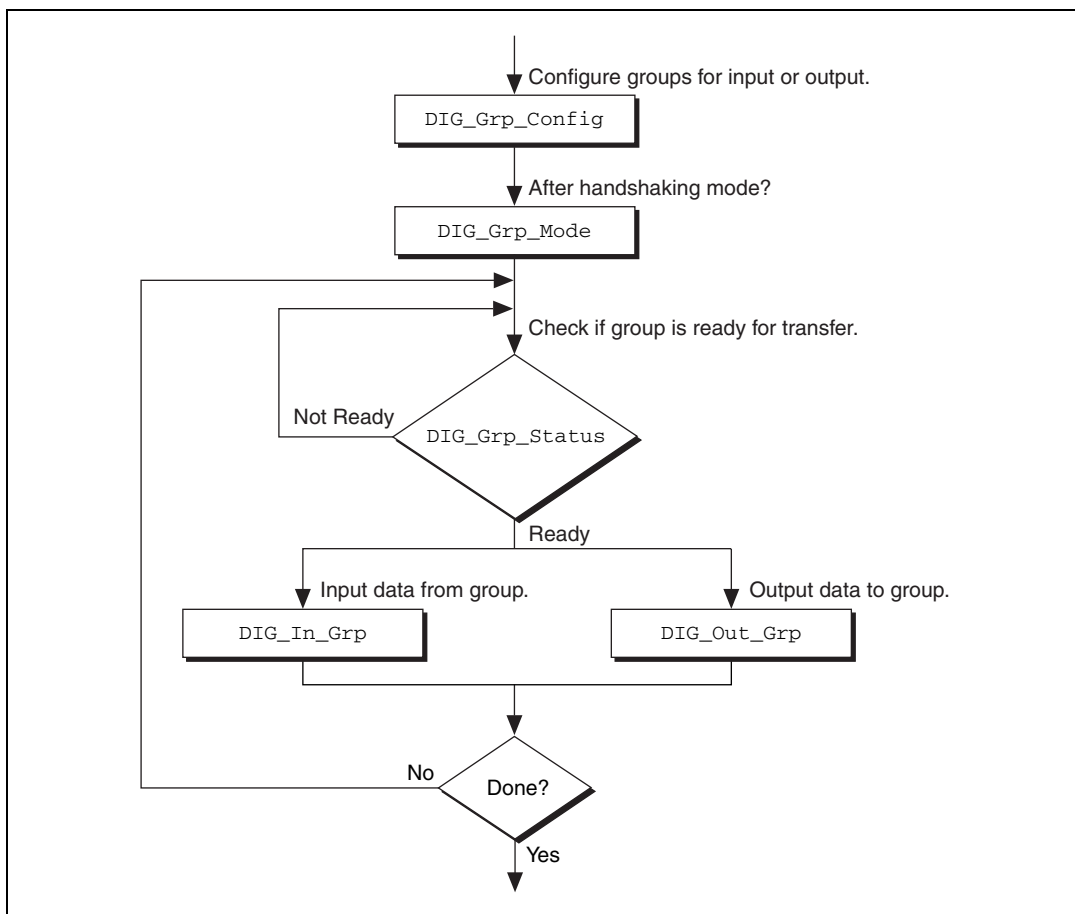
Configure groups for input or output.

DIG_Grp_Config

After handshaking mode?

DIG_Grp_Mode

Check if group is ready for transfer.

Not Ready

DIG_Grp_Status

Ready

Input data from group.

Output data to group.

DIG_In_Grp

DIG_Out_Grp

No

Done?

Yes